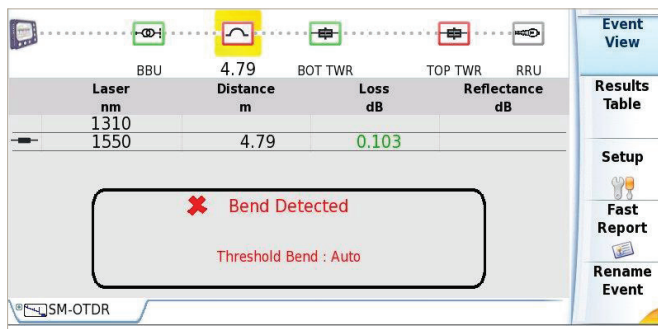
BBU
4.79
BOT TWR
TOP TWR
RRU

| Laser nm | Distance m | Loss dB | Reflectance dB |
|---|---|---|---|
| 1310 | | | |
| 1550 | 4.79 | 0.103 | |

Bend Detected

Threshold Bend : Auto

SM-OTDR

Event View

Results Table

Setup

Fast Report

Rename Event